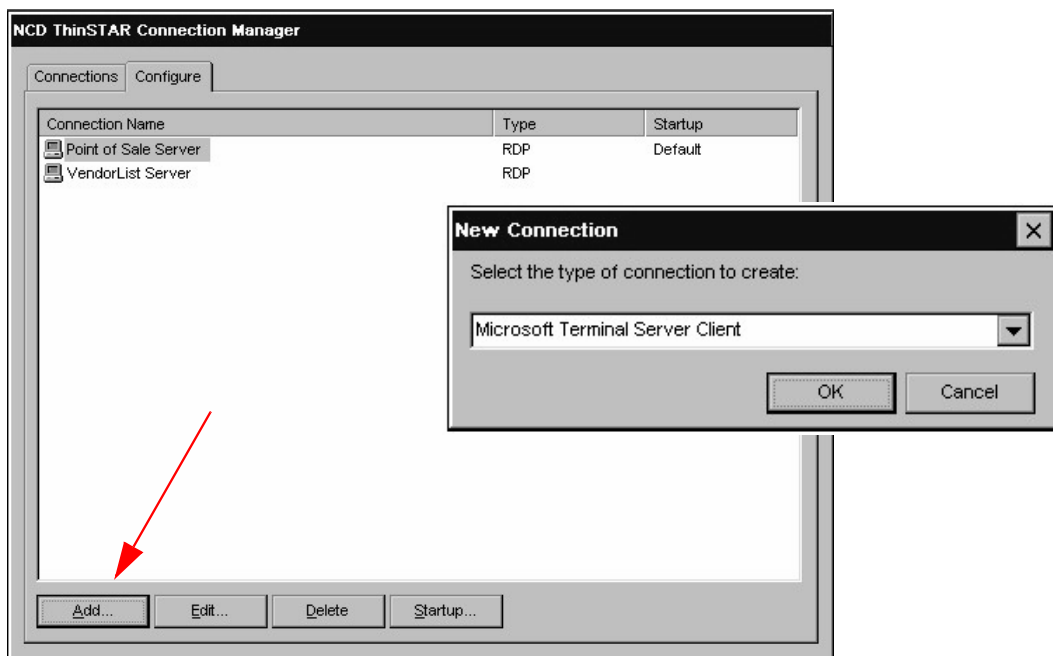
NCD ThinSTAR Connection Manager

Connections | Configure

| Connection Name | Type | Startup |
|---|---|---|
| Point of Sale Server | RDP | Default |
| VendorList Server | RDP | |

New Connection

X

Select the type of connection to create:

Microsoft Terminal Server Client

OK

Cancel

Add... Edit... Delete Startup...